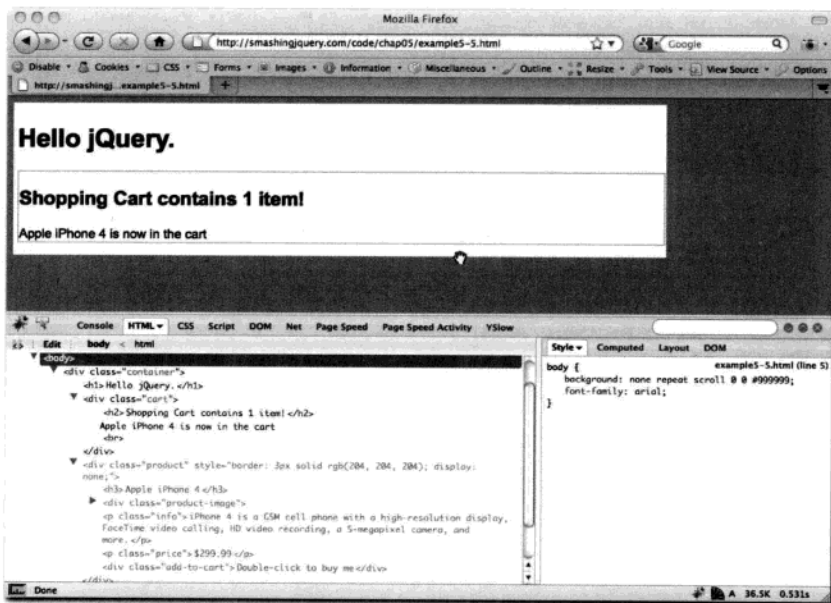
Mozilla Firefox

http://smashingjquery.com/code/chap05/example5-5.html

Google

Disable · Cookies · CSS · Forms · Images · Information · Miscellaneous · Outline · Resize · Tools · View Source · Options

http://smashingj...example5-5.html

Hello jQuery.

Shopping Cart contains 1 item!

Apple iPhone 4 is now in the cart

Console HTML CSS Script DOM Net Page Speed Page Speed Activity YSlow

Edit body < html

<body>
<div class="container">
<h1>Hello jQuery.</h1>
<div class="cart">
<h2>Shopping Cart contains 1 item!</h2>
Apple iPhone 4 is now in the cart
<br>
</div>
<div class="product" style="border: 3px solid rgb(204, 204, 204); display: none;">
<h3>Apple iPhone 4</h3>
<div class="product-image">
<p class="info">iPhone 4 is a GSM cell phone with a high-resolution display, FaceTime video calling, HD video recording, a 5-megapixel camera, and more.</p>
<p class="price">$299.99</p>
<div class="add-to-cart">Double-click to buy me</div>
</div>

Style Computed Layout DOM

body { example5-5.html (line 5)
background: none repeat scroll 0 0 #999999;
font-family: arial;
}

Done

A 36.5K 0.531s